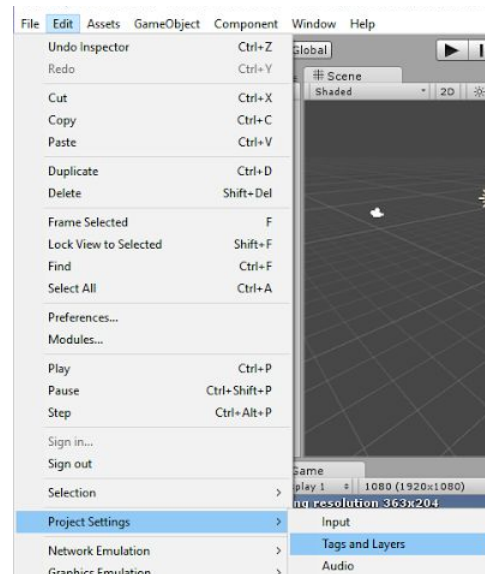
File Edit Assets GameObject Component Window Help

Undo Inspector Ctrl+Z
Redo Ctrl+Y

Cut Ctrl+X
Copy Ctrl+C
Paste Ctrl+V

Duplicate Ctrl+D
Delete Shift+Del

Frame Selected F
Lock View to Selected Shift+F
Find Ctrl+F
Select All Ctrl+A

Preferences...
Modules...

Play Ctrl+P
Pause Ctrl+Shift+P
Step Ctrl+Alt+P

Sign in...
Sign out

Selection

Project Settings

Network Emulation
Graphics Emulation

Global
# Scene
Shaded
2D

Game
play 1
1080 (1920x1080)
ng resolution 363x204

Input
Tags and Layers
Audio